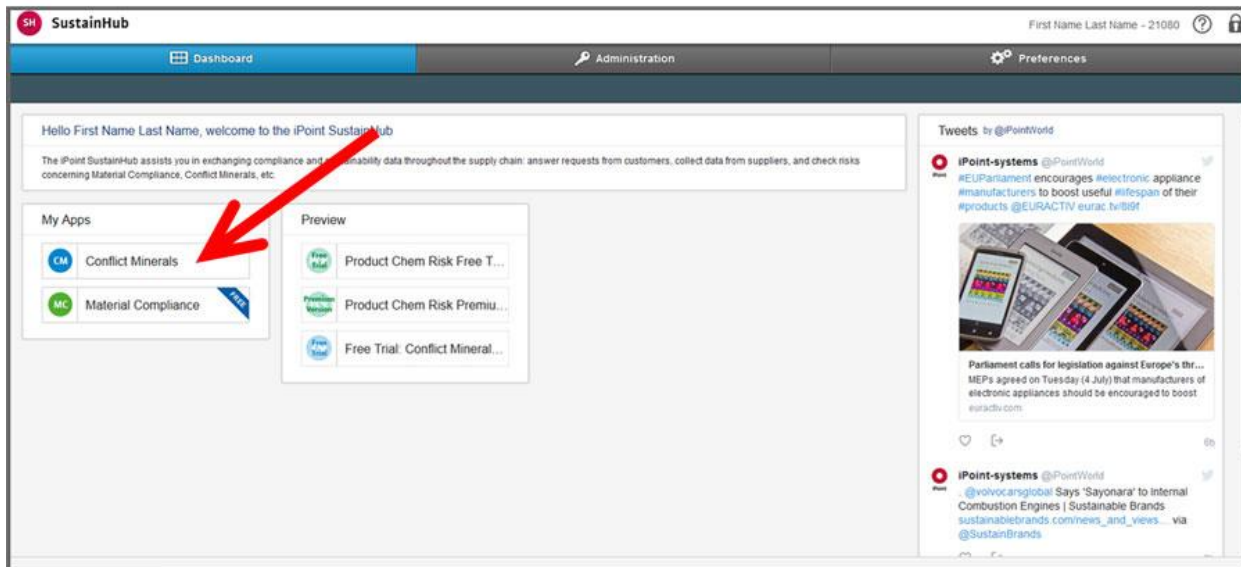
SH SustainHub

First Name Last Name - 21080

Dashboard

Administration

Preferences

Hello First Name Last Name, welcome to the iPoint SustainHub

The iPoint SustainHub assists you in exchanging compliance and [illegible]tainability data throughout the supply chain: answer requests from customers, collect data from suppliers, and check risks concerning Material Compliance, Conflict Minerals, etc.

My Apps

CM Conflict Minerals

MC Material Compliance FREE

Preview

Free Trial Product Chem Risk Free T...

Premium Version Product Chem Risk Premiu...

Free Trial Free Trial: Conflict Mineral...

Tweets by @iPointWorld

iPoint-systems @iPointWorld
#EUParliament encourages #electronic appliance #manufacturers to boost useful #lifespan of their #products @EURACTIV eurac.tv/8i9f

Parliament calls for legislation against Europe's thr...
MEPs agreed on Tuesday (4 July) that manufacturers of electronic appliances should be encouraged to boost
euractiv.com

6h

iPoint-systems @iPointWorld
.@volvocarsglobal Says 'Sayonara' to Internal Combustion Engines | Sustainable Brands sustainablebrands.com/news_and_views... via @SustainBrands